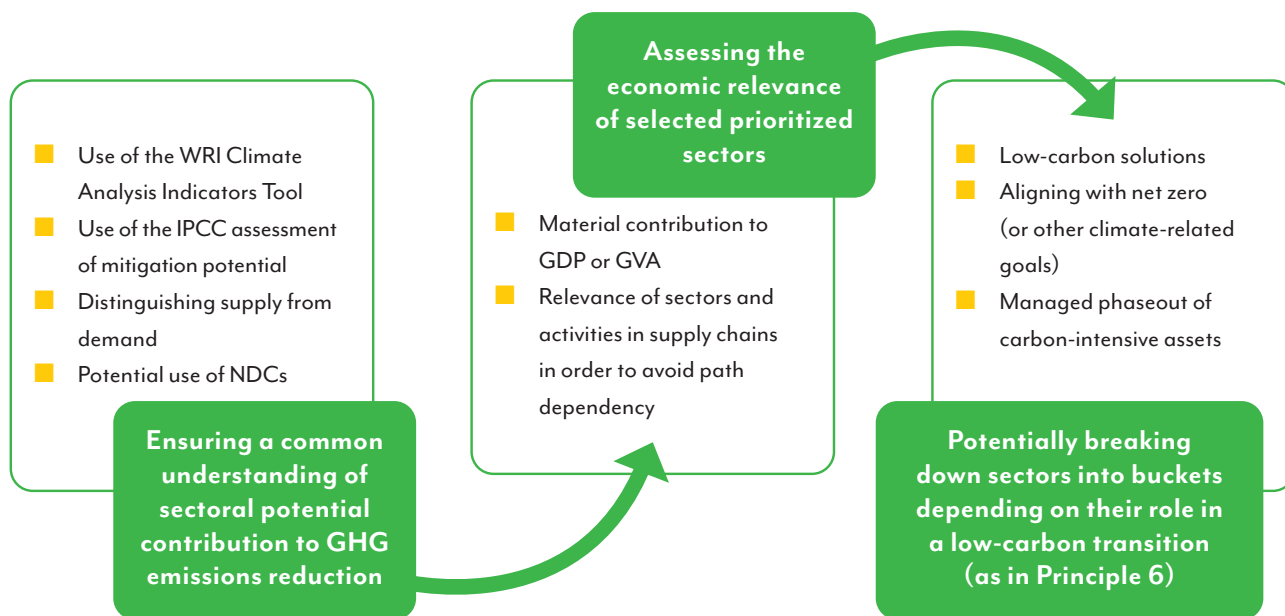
Use of the WRI Climate Analysis Indicators Tool

Use of the IPCC assessment of mitigation potential

Distinguishing supply from demand

Potential use of NDCs

Ensuring a common understanding of sectoral potential contribution to GHG emissions reduction

Assessing the economic relevance of selected prioritized sectors

Material contribution to GDP or GVA

Relevance of sectors and activities in supply chains in order to avoid path dependency

Low-carbon solutions

Aligning with net zero (or other climate-related goals)

Managed phaseout of carbon-intensive assets

Potentially breaking down sectors into buckets depending on their role in a low-carbon transition (as in Principle 6)